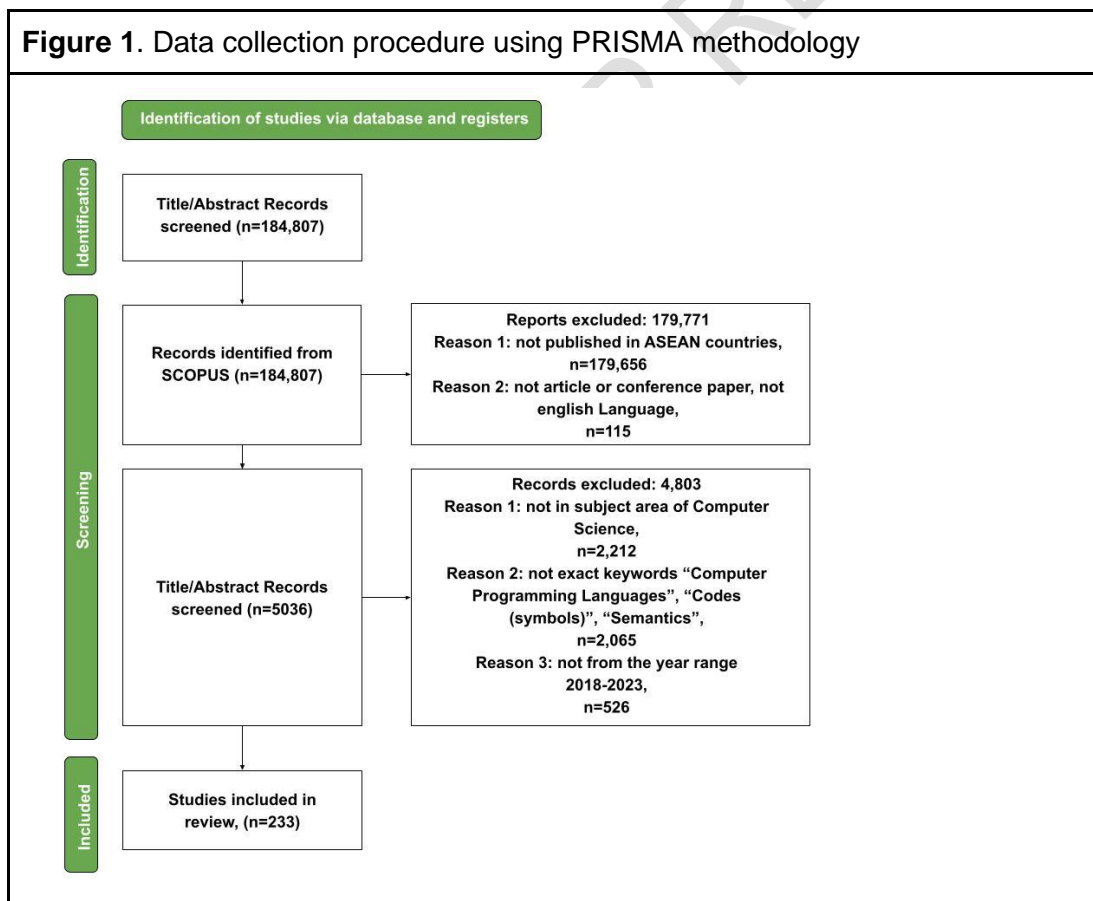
**Figure 1**. Data collection procedure using PRISMA methodology

Identification of studies via database and registers

Identification

Title/Abstract Records screened (n=184,807)

Screening

Records identified from SCOPUS (n=184,807)

Reports excluded: 179,771
Reason 1: not published in ASEAN countries, n=179,656
Reason 2: not article or conference paper, not english Language, n=115

Title/Abstract Records screened (n=5036)

Records excluded: 4,803
Reason 1: not in subject area of Computer Science, n=2,212
Reason 2: not exact keywords “Computer Programming Languages”, “Codes (symbols)”, “Semantics”, n=2,065
Reason 3: not from the year range 2018-2023, n=526

Included

Studies included in review, (n=233)